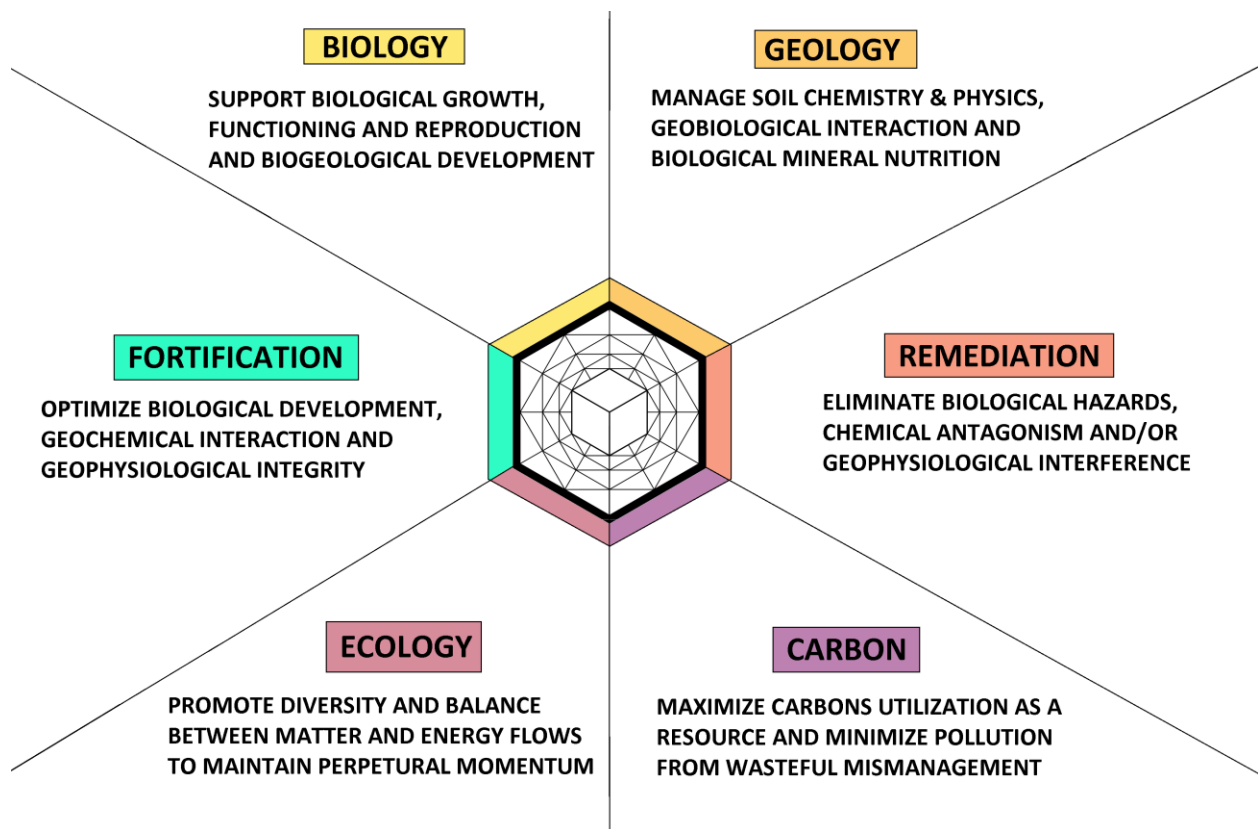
BIOLOGY

SUPPORT BIOLOGICAL GROWTH, FUNCTIONING AND REPRODUCTION AND BIOGEOLOGICAL DEVELOPMENT

GEOLOGY

MANAGE SOIL CHEMISTRY & PHYSICS, GEOBIOLOGICAL INTERACTION AND BIOLOGICAL MINERAL NUTRITION

FORTIFICATION

OPTIMIZE BIOLOGICAL DEVELOPMENT, GEOCHEMICAL INTERACTION AND GEOPHYSIOLOGICAL INTEGRITY

REMEDIATION

ELIMINATE BIOLOGICAL HAZARDS, CHEMICAL ANTAGONISM AND/OR GEOPHYSIOLOGICAL INTERFERENCE

ECOLOGY

PROMOTE DIVERSITY AND BALANCE BETWEEN MATTER AND ENERGY FLOWS TO MAINTAIN PERPETURAL MOMENTUM

CARBON

MAXIMIZE CARBONS UTILIZATION AS A RESOURCE AND MINIMIZE POLLUTION FROM WASTEFUL MISMANAGEMENT